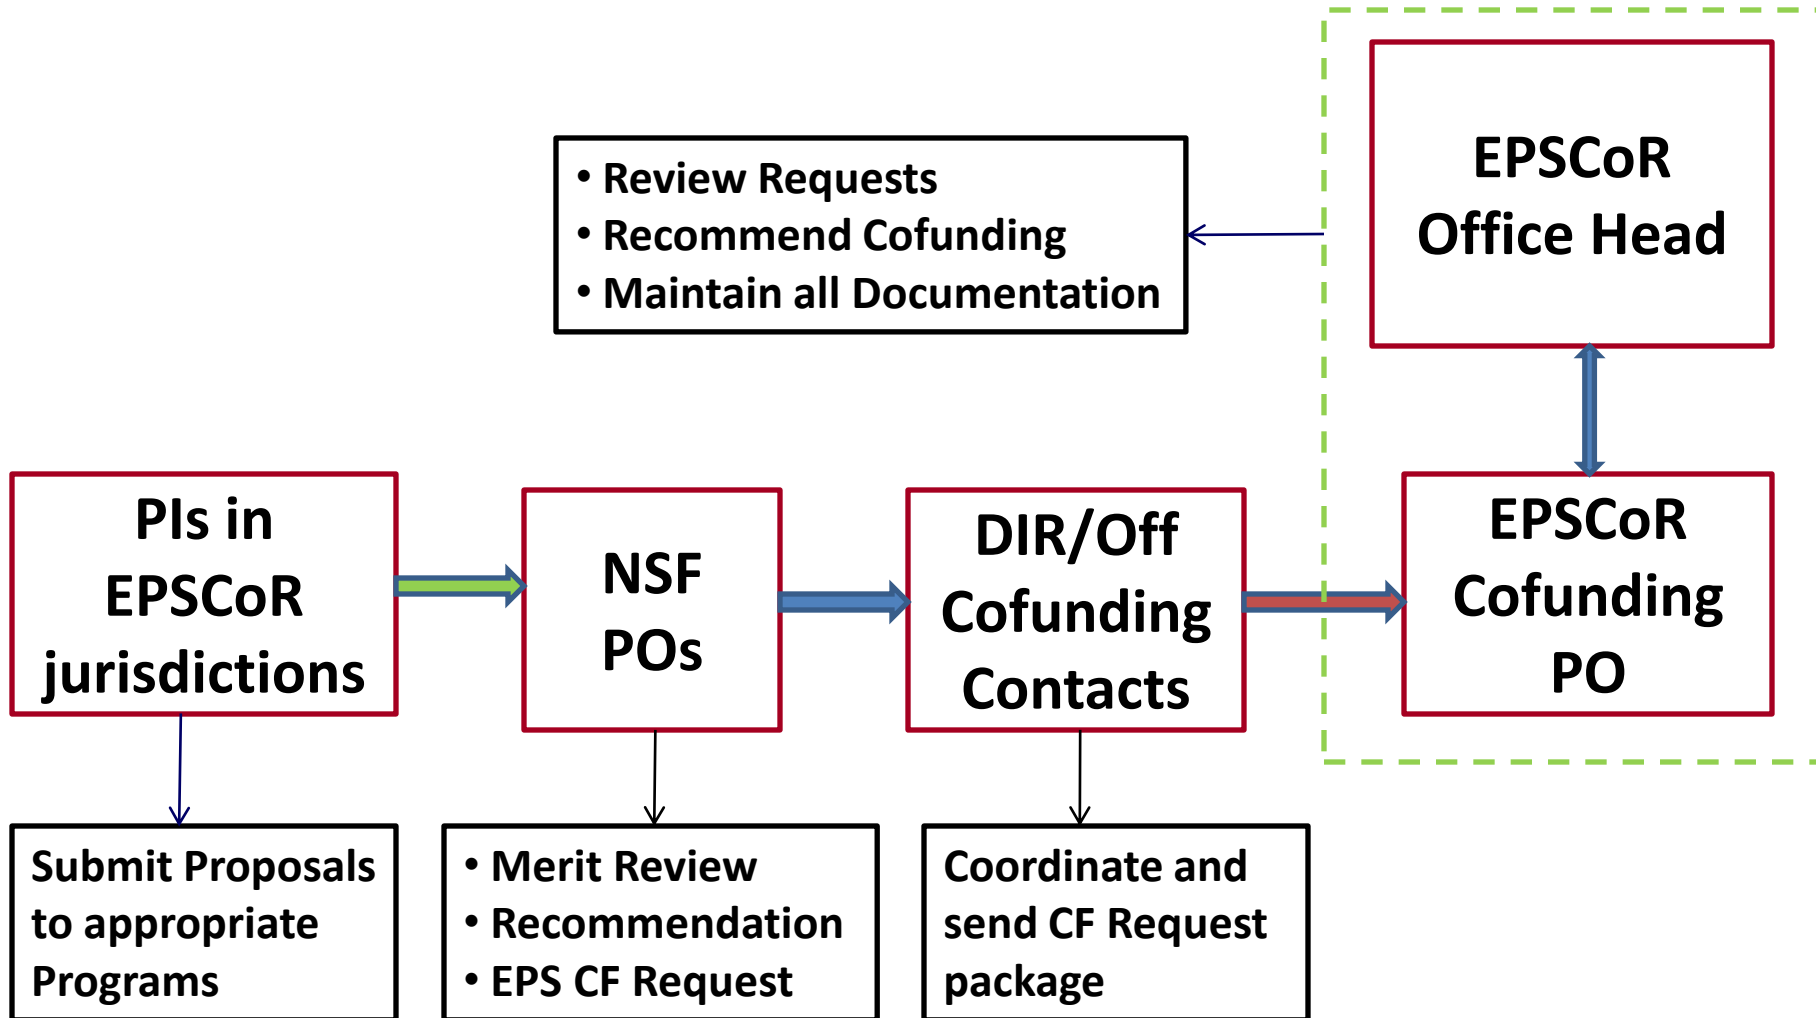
EPSCoR Office Head

• Review Requests
• Recommend Cofunding
• Maintain all Documentation

PIs in EPSCoR jurisdictions

NSF POs

DIR/Off Cofunding Contacts

EPSCoR Cofunding PO

Submit Proposals to appropriate Programs

• Merit Review
• Recommendation
• EPS CF Request

Coordinate and send CF Request package